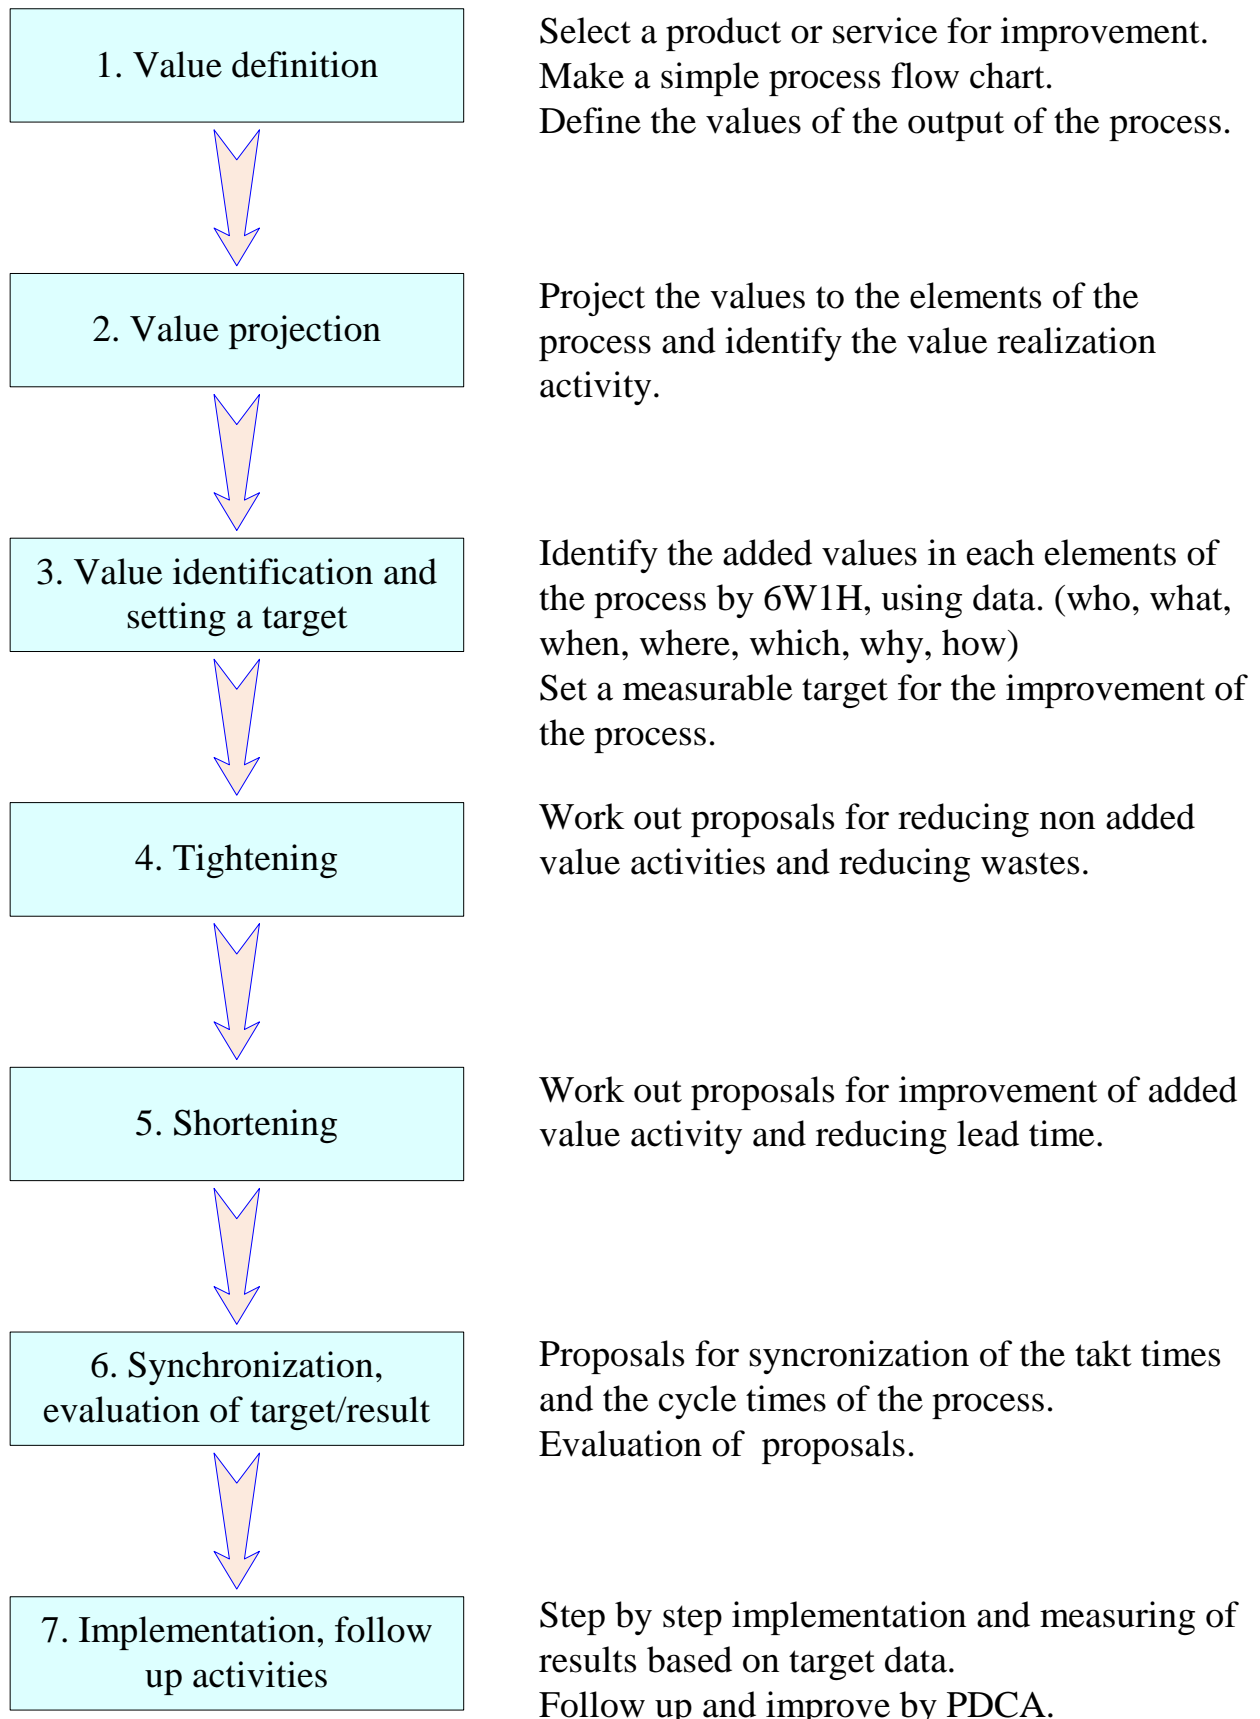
1. Value definition

Select a product or service for improvement.
Make a simple process flow chart.
Define the values of the output of the process.

2. Value projection

Project the values to the elements of the process and identify the value realization activity.

3. Value identification and setting a target

Identify the added values in each elements of the process by 6W1H, using data. (who, what, when, where, which, why, how)
Set a measurable target for the improvement of the process.

4. Tightening

Work out proposals for reducing non added value activities and reducing wastes.

5. Shortening

Work out proposals for improvement of added value activity and reducing lead time.

6. Synchronization, evaluation of target/result

Proposals for syncronization of the takt times and the cycle times of the process.
Evaluation of proposals.

7. Implementation, follow up activities

Step by step implementation and measuring of results based on target data.
Follow up and improve by PDCA.